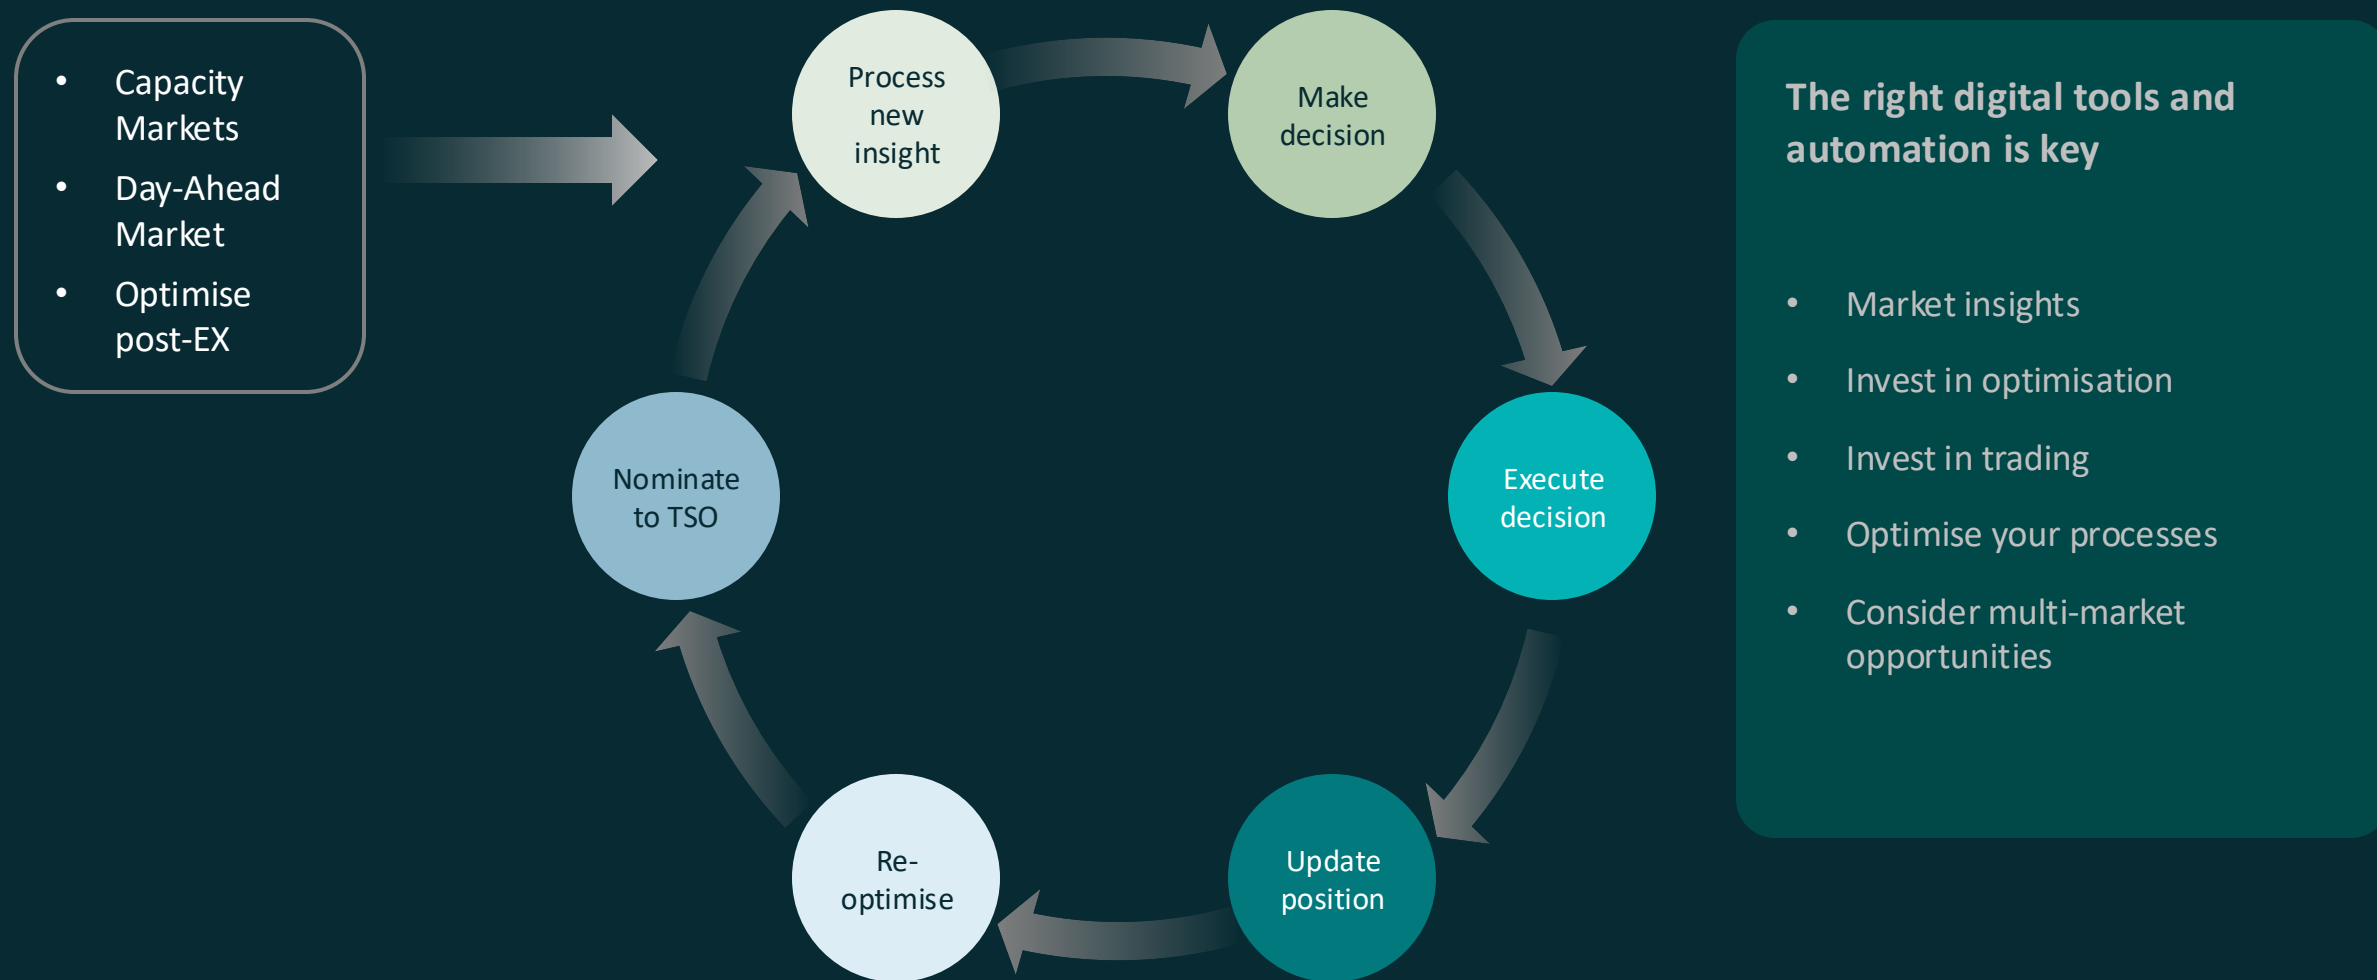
- Capacity Markets
- Day-Ahead Market
- Optimise post-EX

Process new insight

Make decision

Execute decision

Update position

Re-optimise

Nominate to TSO

The right digital tools and automation is key

- Market insights
- Invest in optimisation
- Invest in trading
- Optimise your processes
- Consider multi-market opportunities